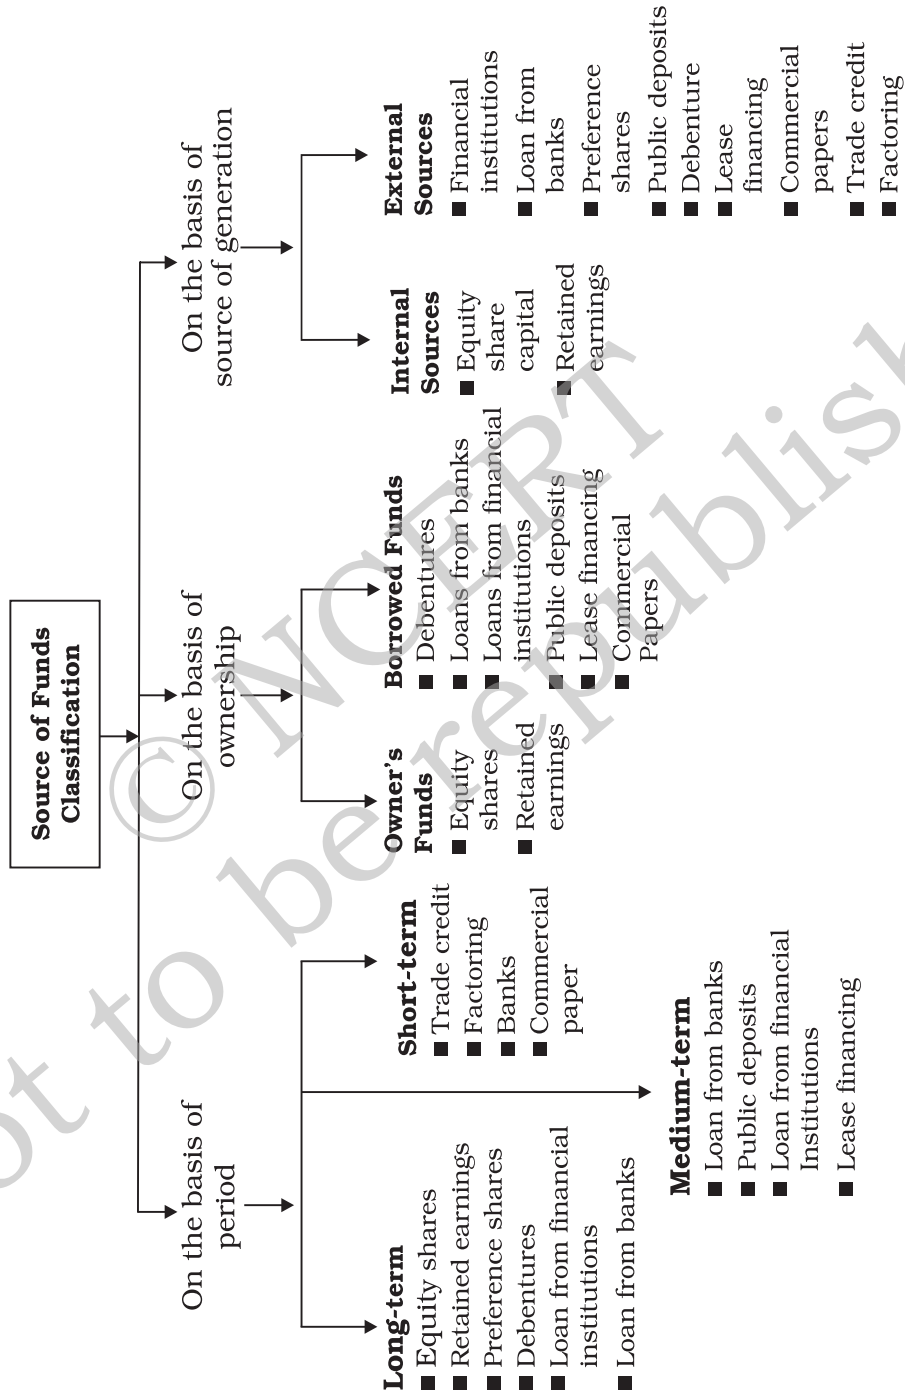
Source of Funds Classification

On the basis of period

Long-term
■ Equity shares
■ Retained earnings
■ Preference shares
■ Debentures
■ Loan from financial institutions
■ Loan from banks

Medium-term
■ Loan from banks
■ Public deposits
■ Loan from financial Institutions
■ Lease financing

Short-term
■ Trade credit
■ Factoring
■ Banks
■ Commercial paper

On the basis of ownership

Owner's Funds
■ Equity shares
■ Retained earnings

Borrowed Funds
■ Debentures
■ Loans from banks
■ Loans from financial institutions
■ Public deposits
■ Lease financing
■ Commercial Papers

On the basis of source of generation

Internal Sources
■ Equity share capital
■ Retained earnings

External Sources
■ Financial institutions
■ Loan from banks
■ Preference shares
■ Public deposits
■ Debenture
■ Lease financing
■ Commercial papers
■ Trade credit
■ Factoring

© NCERT not to be republished